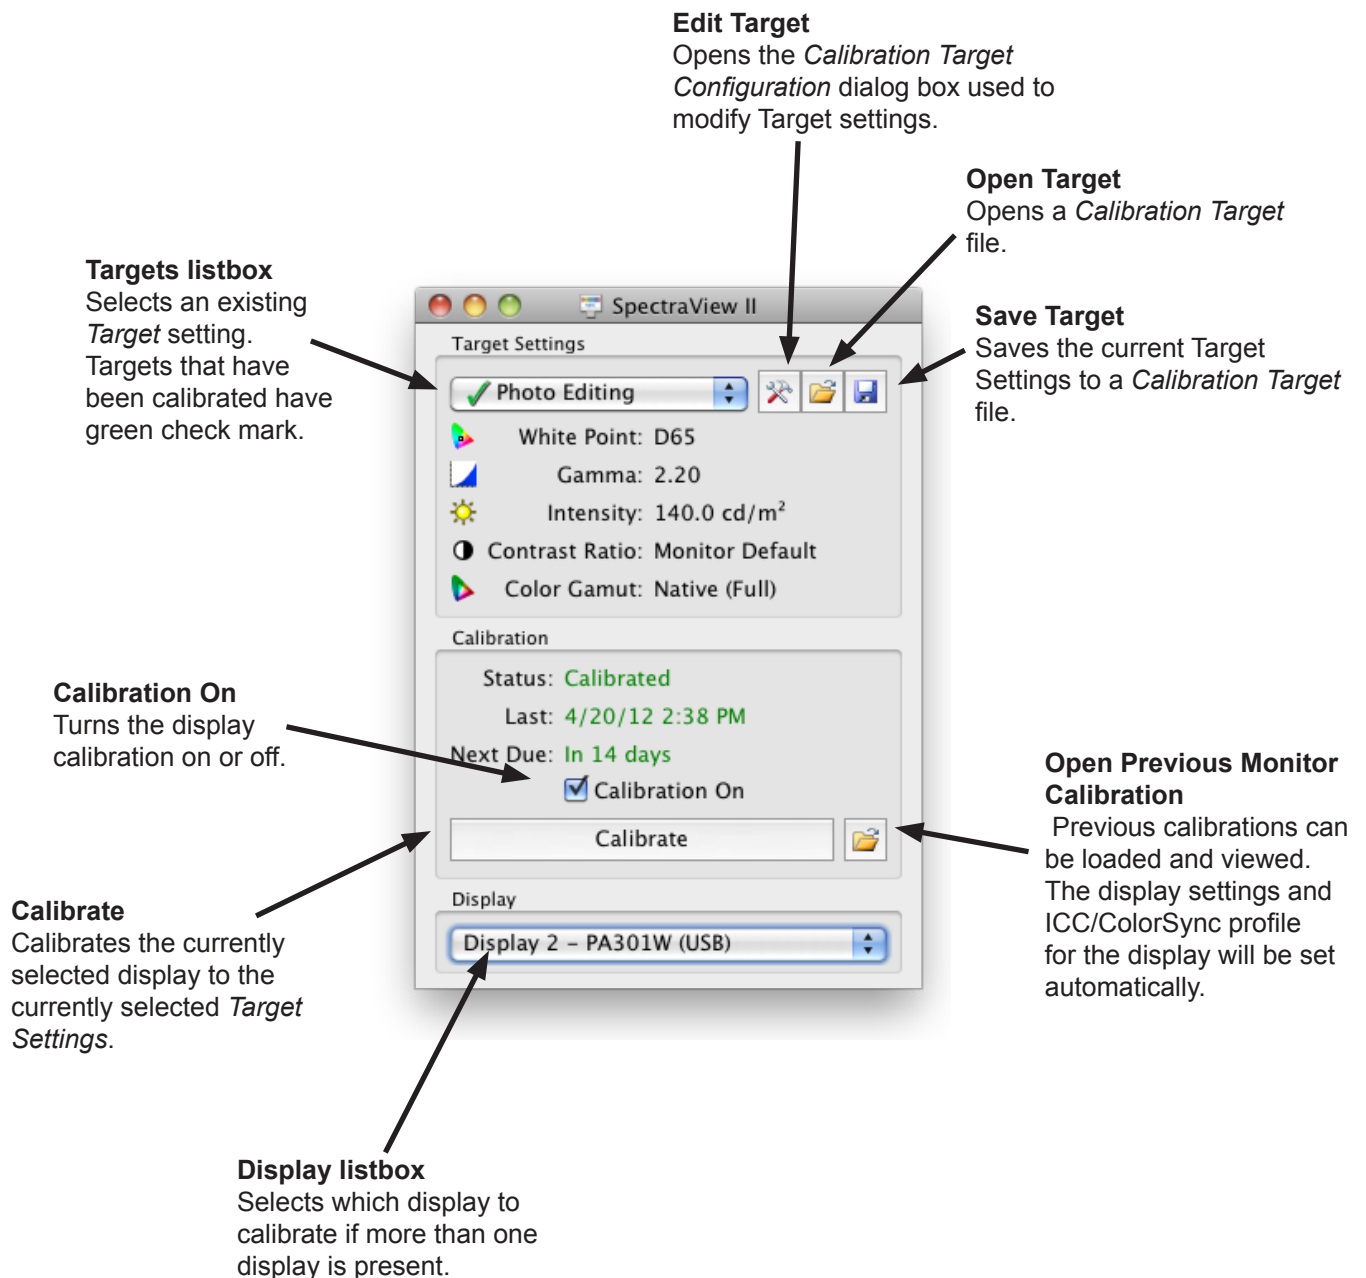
**Edit Target**
Opens the *Calibration Target Configuration* dialog box used to modify Target settings.

**Open Target**
Opens a *Calibration Target* file.

**Targets listbox**
Selects an existing *Target* setting. Targets that have been calibrated have green check mark.

**Save Target**
Saves the current Target Settings to a *Calibration Target* file.

SpectraView II

Target Settings

Photo Editing

White Point: D65

Gamma: 2.20

Intensity: 140.0 cd/m$^2$

Contrast Ratio: Monitor Default

Color Gamut: Native (Full)

Calibration

Status: Calibrated

Last: 4/20/12 2:38 PM

Next Due: In 14 days

Calibration On

Calibrate

Display

Display 2 – PA301W (USB)

**Calibration On**
Turns the display calibration on or off.

**Open Previous Monitor Calibration**
Previous calibrations can be loaded and viewed. The display settings and ICC/ColorSync profile for the display will be set automatically.

**Calibrate**
Calibrates the currently selected display to the currently selected *Target Settings*.

**Display listbox**
Selects which display to calibrate if more than one display is present.